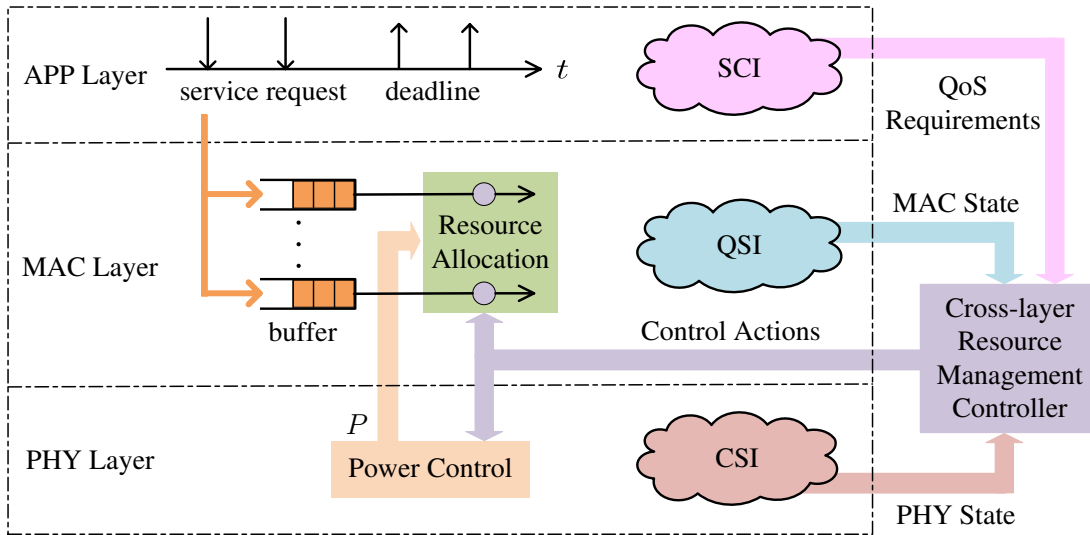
APP Layer

service request

deadline

$t$

SCI

QoS Requirements

MAC Layer

Resource Allocation

QSI

MAC State

buffer

Control Actions

Cross-layer Resource Management Controller

PHY Layer

$P$

Power Control

CSI

PHY State